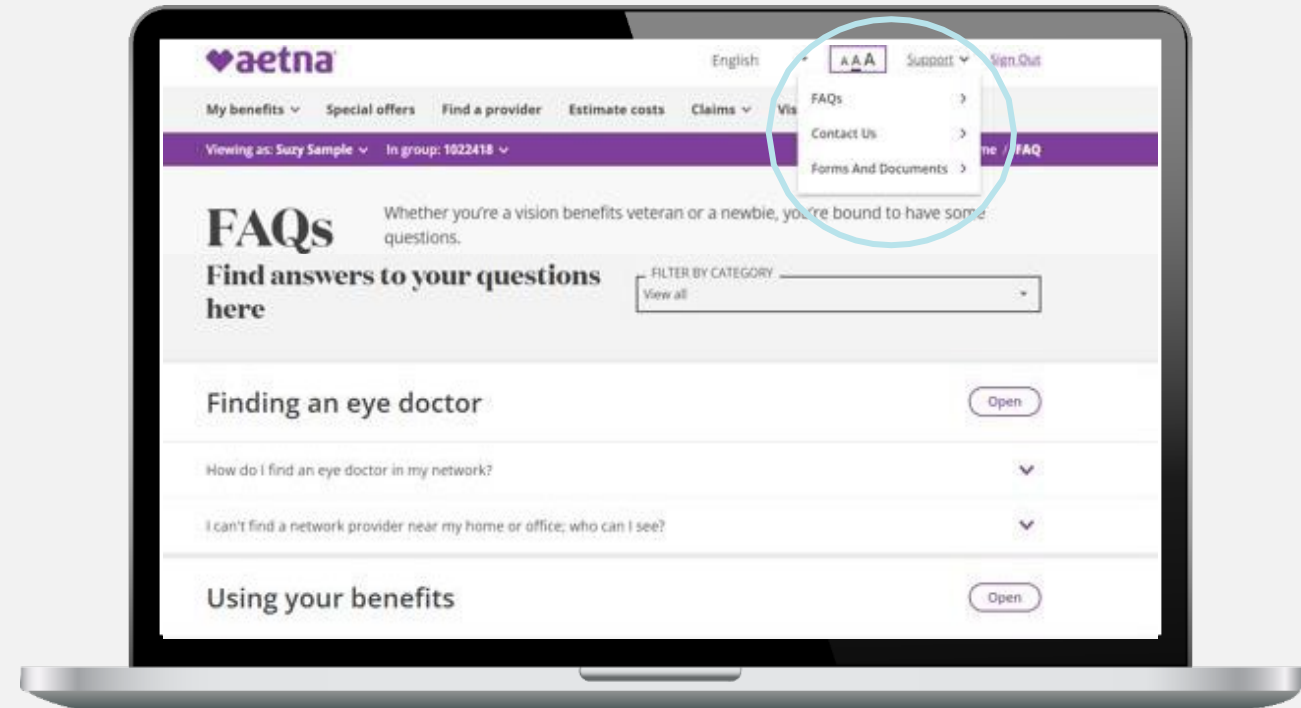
♥aetna

English AAA Support Sign Out

My benefits Special offers Find a provider Estimate costs Claims Vis

FAQs
Contact Us
Forms And Documents

Viewing as: Suzy Sample In group: 1022418

me / FAQ

FAQs

Whether you're a vision benefits veteran or a newbie, you're bound to have some questions.

Find answers to your questions here

FILTER BY CATEGORY
View all

Finding an eye doctor

Open

How do I find an eye doctor in my network?

I can't find a network provider near my home or office; who can I see?

Using your benefits

Open